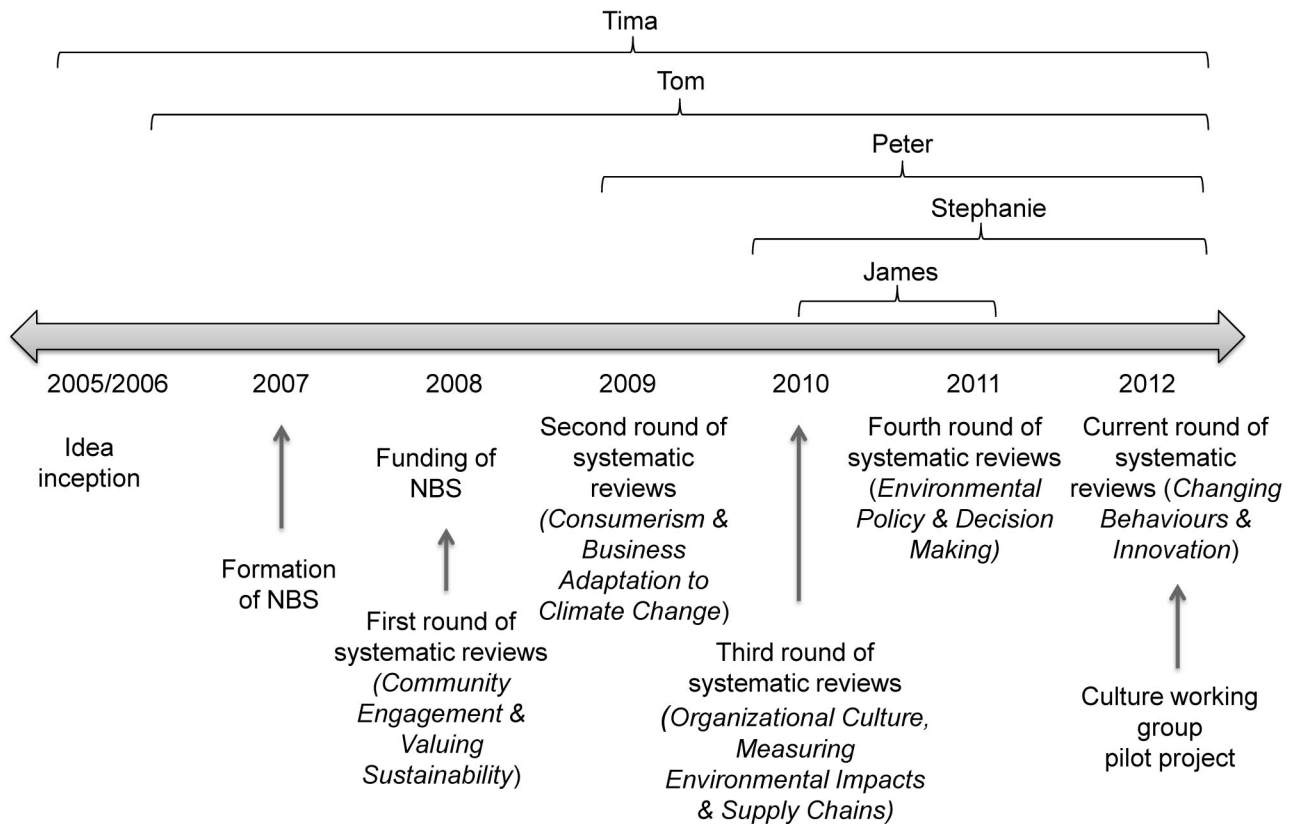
Tima

Tom

Peter

Stephanie

James

2005/2006

2007

2008

2009

2010

2011

2012

Idea inception

Formation of NBS

Funding of NBS

First round of systematic reviews (Community Engagement & Valuing Sustainability)

Second round of systematic reviews (Consumerism & Business Adaptation to Climate Change)

Third round of systematic reviews (Organizational Culture, Measuring Environmental Impacts & Supply Chains)

Fourth round of systematic reviews (Environmental Policy & Decision Making)

Current round of systematic reviews (Changing Behaviours & Innovation)

Culture working group pilot project